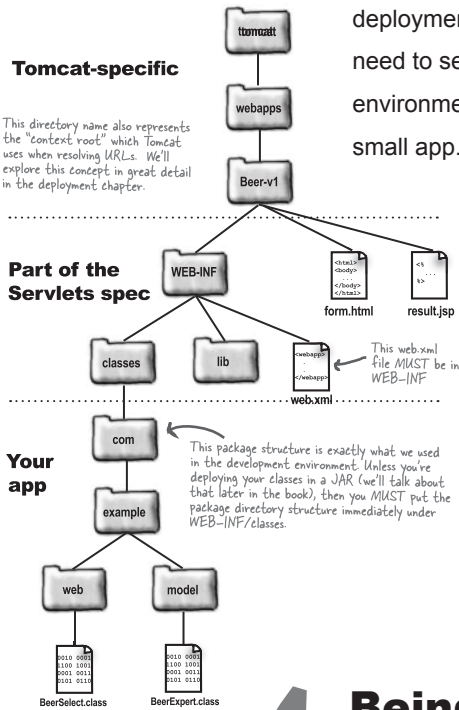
deploymen
need to se
environme
small app.

tomcat

Tomcat-specific

webapps

This directory name also represents the "context root" which Tomcat uses when resolving URLs. We'll explore this concept in great detail in the deployment chapter.

Beer-v1

Part of the Servlets spec

WEB-INF

<html>
<body>
</body>
</html>

form.html

<%
...
%>

result.jsp

classes

lib

<webapp>
</webapp>

web.xml

This web.xml file MUST be in WEB-INF

com

Your app

This package structure is exactly what we used in the development environment. Unless you're deploying your classes in a JAR (we'll talk about that later in the book), then you MUST put the package directory structure immediately under WEB-INF/classes.

example

web

model

0010 0001
1100 1001
0001 0011
0101 0110

BeerSelect.class

0010 0001
1100 1001
0001 0011
0101 0110

BeerExpert.class

Bein